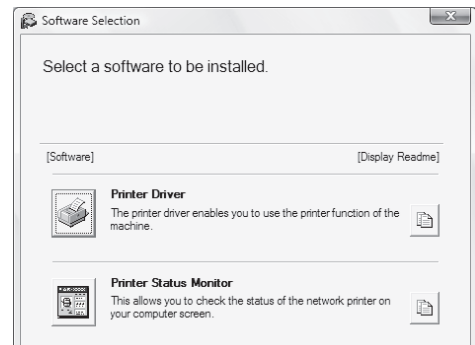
Software Selection

Select a software to be installed.

[Software]

[Display Readme]

Printer Driver

The printer driver enables you to use the printer function of the machine.

Printer Status Monitor

This allows you to check the status of the network printer on your computer screen.